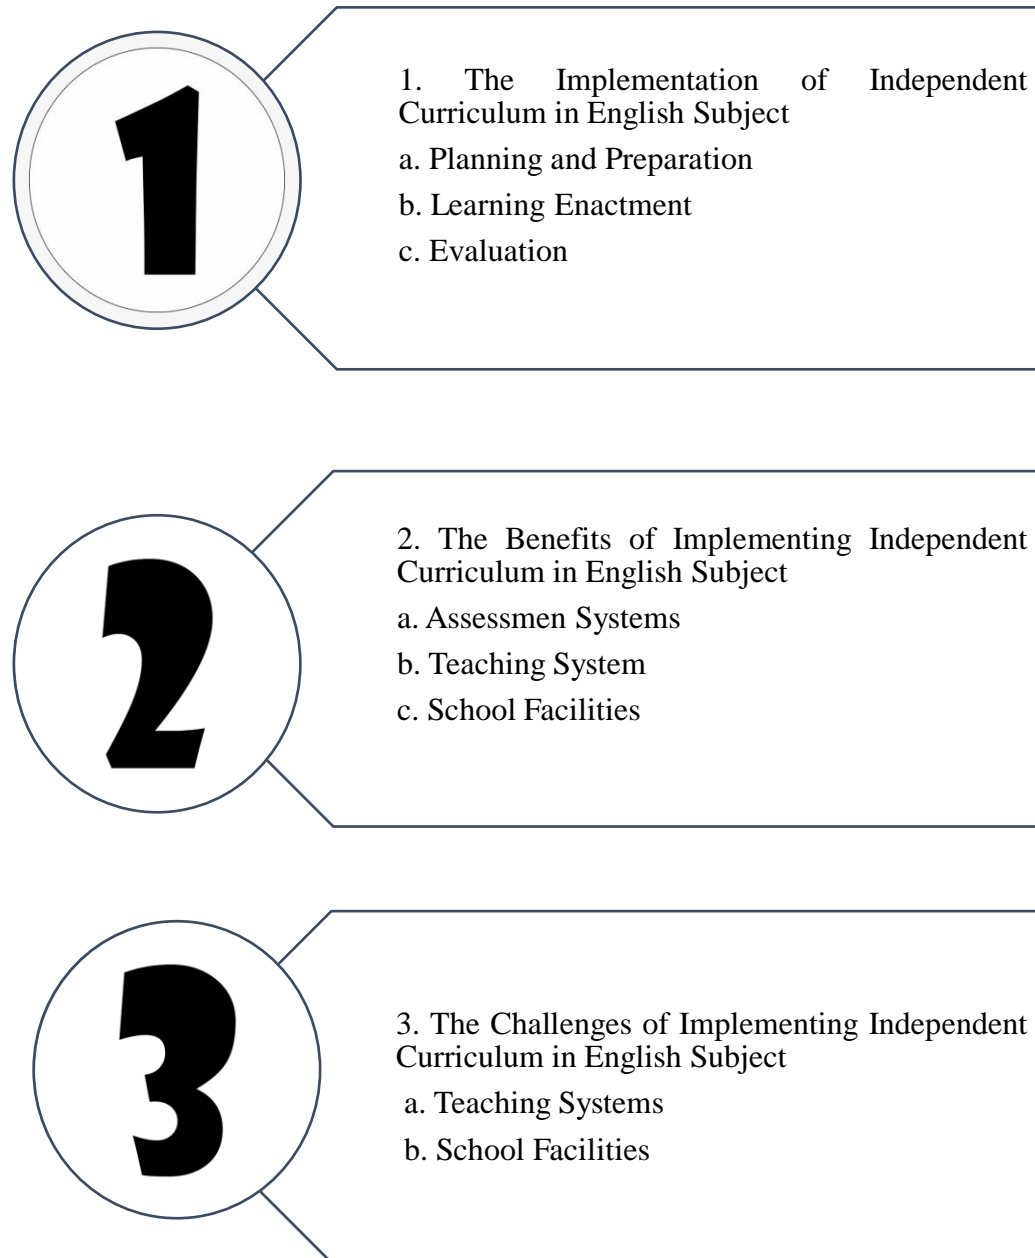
1

1. The Implementation of Independent Curriculum in English Subject

a. Planning and Preparation

b. Learning Enactment

c. Evaluation

2

2. The Benefits of Implementing Independent Curriculum in English Subject

a. Assessmen Systems

b. Teaching System

c. School Facilities

3

3. The Challenges of Implementing Independent Curriculum in English Subject

a. Teaching Systems

b. School Facilities